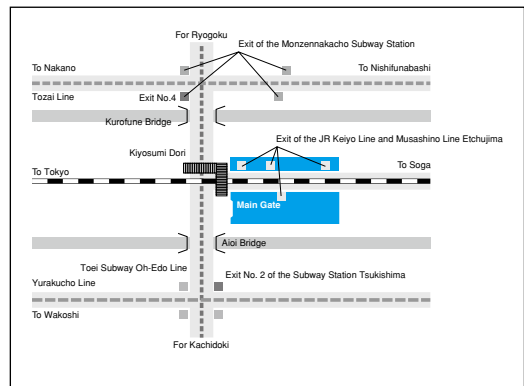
For Ryogoku

Exit of the Monzennakacho Subway Station

To Nakano

To Nishifunabashi

Tozai Line

Exit No.4

Kurofune Bridge

Exit of the JR Keiyo Line and Musashino Line Etchujima

Kiyosumi Dori

To Tokyo

To Soga

Main Gate

Aioi Bridge

Toei Subway Oh-Edo Line

Exit No. 2 of the Subway Station Tsukishima

Yurakucho Line

To Wakoshi

For Kachidoki